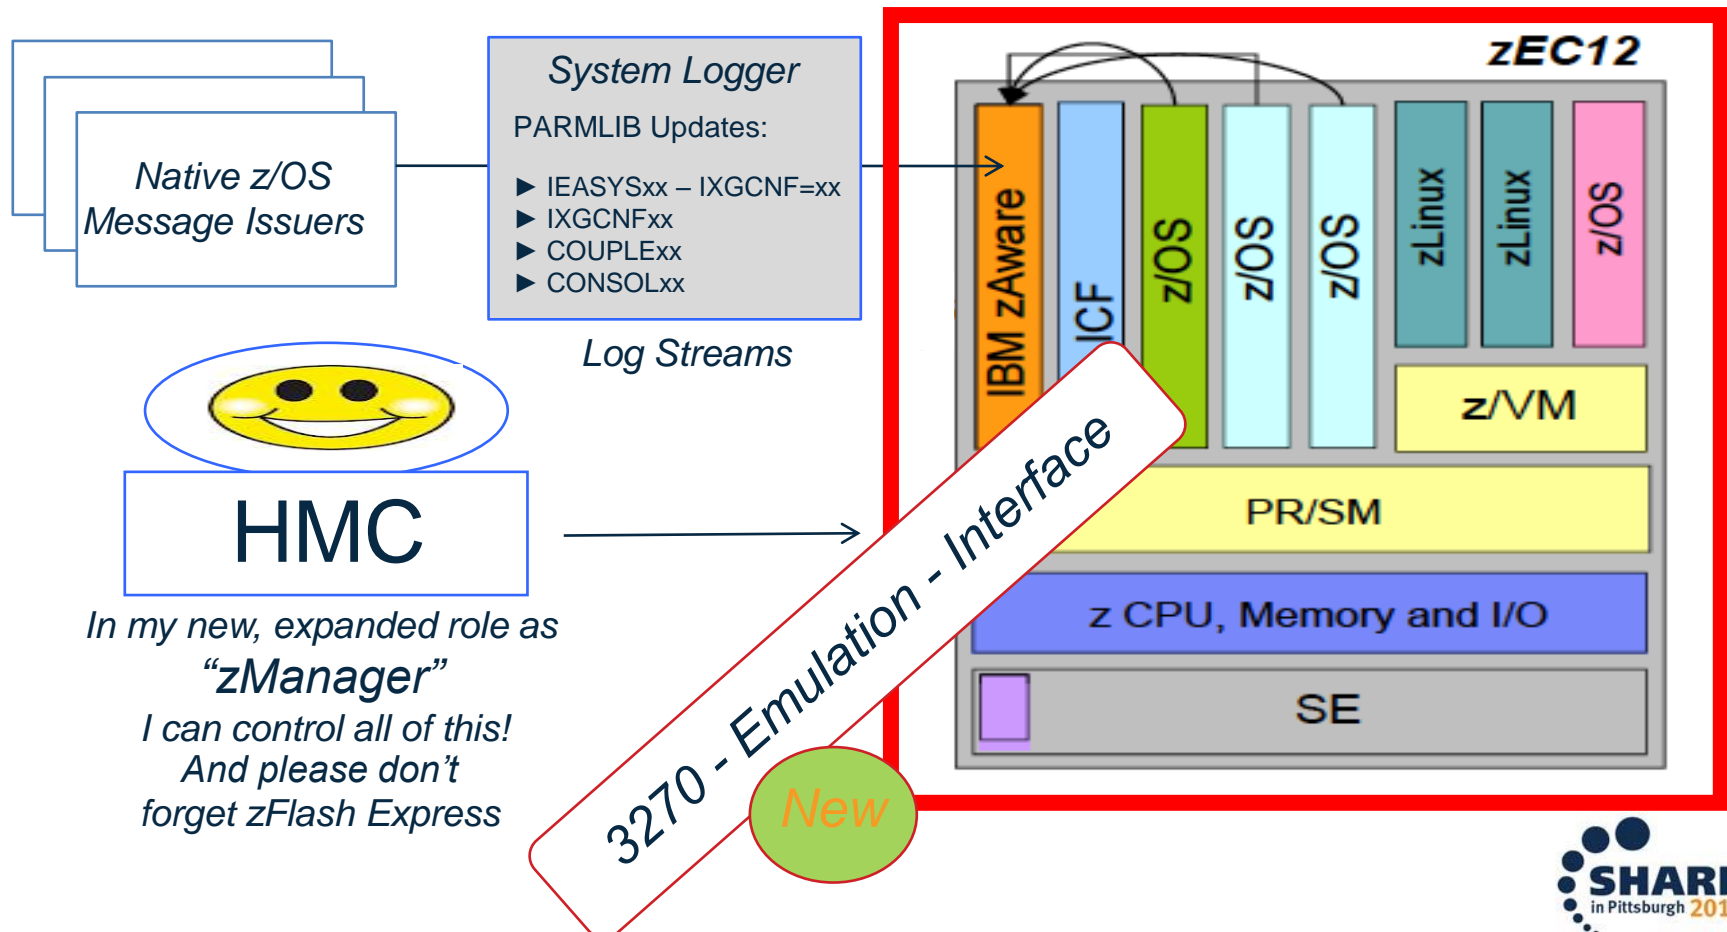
Native z/OS
Message Issuers

System Logger

PARMLIB Updates:

▶ IEASYSxx – IXGCNF=xx
▶ IXGCNFxx
▶ COUPLExx
▶ CONSOLxx

Log Streams

zEC12

IBM zAware

ICF

z/OS

z/OS

z/OS

zLinux

zLinux

z/OS

z/VM

PR/SM

z CPU, Memory and I/O

SE

HMC

In my new, expanded role as
"zManager"
I can control all of this!
And please don't
forget zFlash Express

3270 - Emulation - Interface

New

SHAR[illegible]
in Pittsburgh 201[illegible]